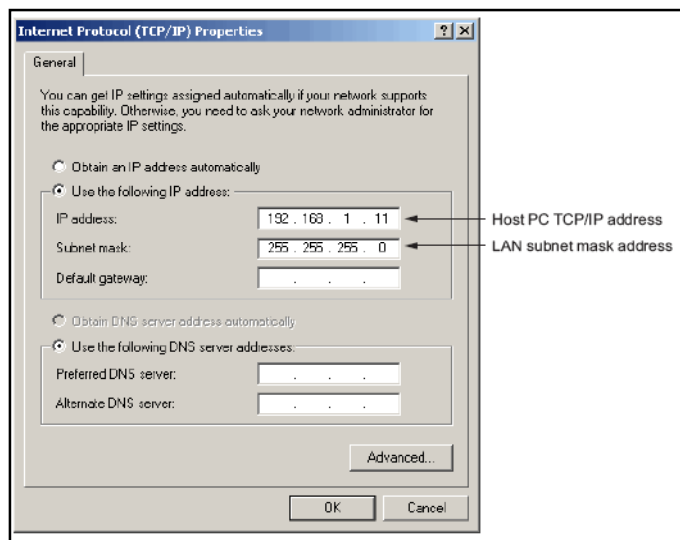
Internet Protocol (TCP/IP) Properties

?

General

You can get IP settings assigned automatically if your network supports this capability. Otherwise, you need to ask your network administrator for the appropriate IP settings.

Obtain an IP address automatically

Use the following IP address:

IP address: 192 . 168 . 1 . 11

Subnet mask: 255 . 255 . 255 . 0

Default gateway: . . .

Host PC TCP/IP address

LAN subnet mask address

Obtain DNS server address automatically

Use the following DNS server addresses:

Preferred DNS server: . . .

Alternate DNS server: . . .

Advanced...

OK

Cancel